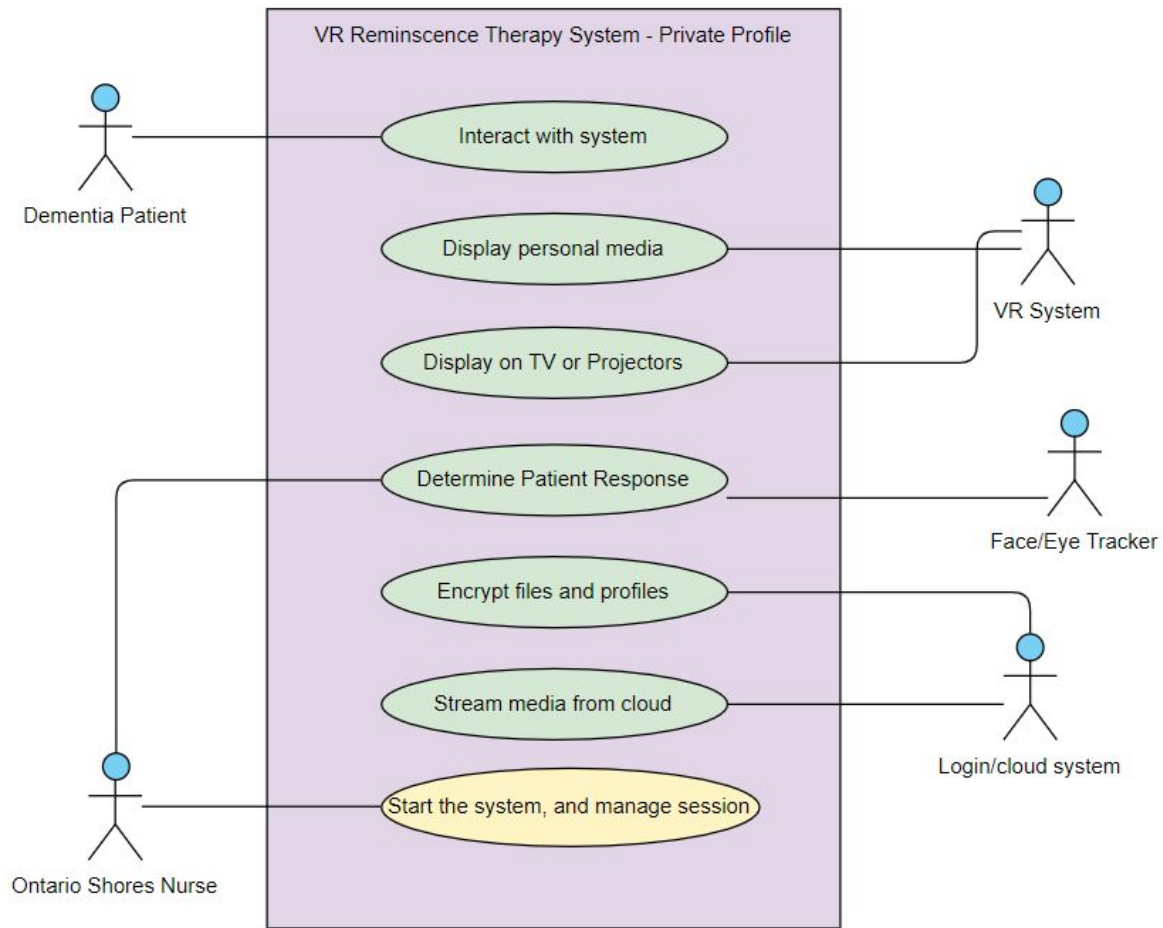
VR Reminscence Therapy System - Private Profile

Dementia Patient

Interact with system

Display personal media

VR System

Display on TV or Projectors

Determine Patient Response

Face/Eye Tracker

Encrypt files and profiles

Stream media from cloud

Login/cloud system

Start the system, and manage session

Ontario Shores Nurse